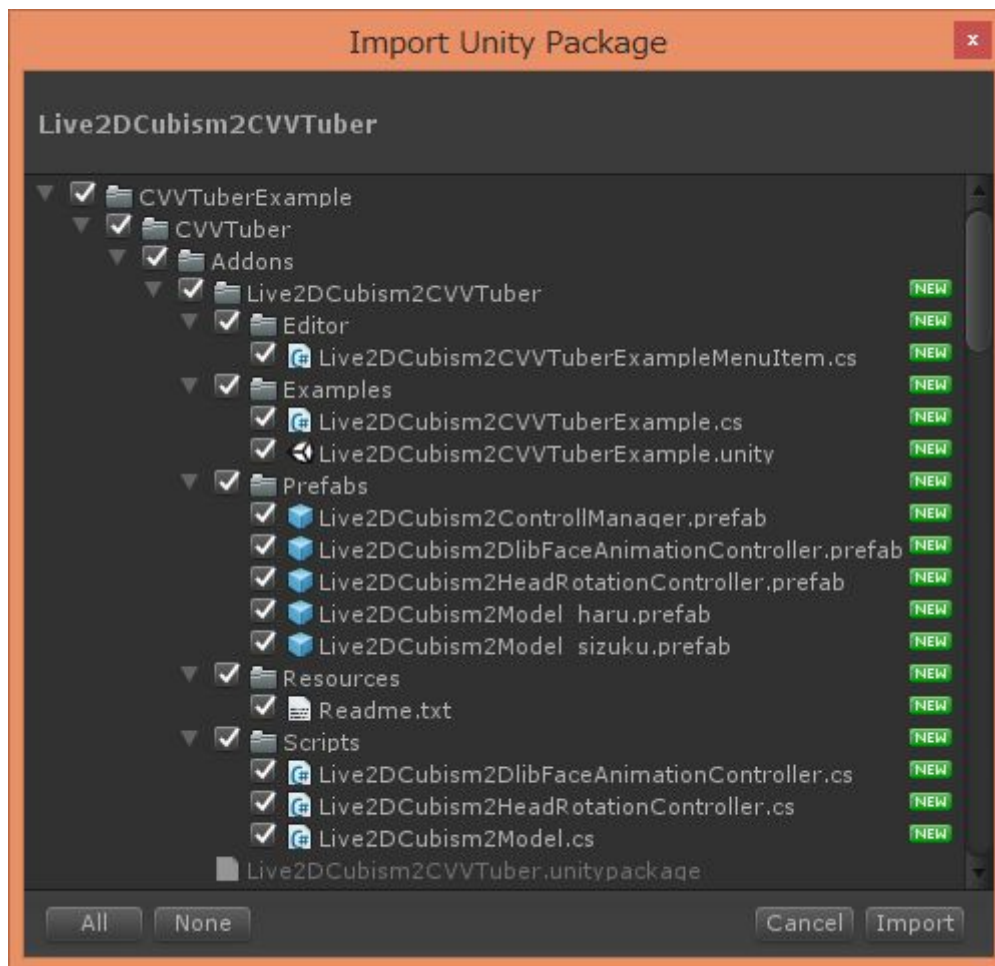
Import Unity Package

×

Live2DCubism2CVVTuber

CVVTuberExample
CVVTuber
Addons
Live2DCubism2CVVTuber NEW
Editor NEW
Live2DCubism2CVVTuberExampleMenuItem.cs NEW
Examples NEW
Live2DCubism2CVVTuberExample.cs NEW
Live2DCubism2CVVTuberExample.unity NEW
Prefabs NEW
Live2DCubism2ControllManager.prefab NEW
Live2DCubism2DlibFaceAnimationController.prefab NEW
Live2DCubism2HeadRotationController.prefab NEW
Live2DCubism2Model haru.prefab NEW
Live2DCubism2Model sizuku.prefab NEW
Resources NEW
Readme.txt NEW
Scripts NEW
Live2DCubism2DlibFaceAnimationController.cs NEW
Live2DCubism2HeadRotationController.cs NEW
Live2DCubism2Model.cs NEW
Live2DCubism2CVVTuber.unitypackage

All None Cancel Import